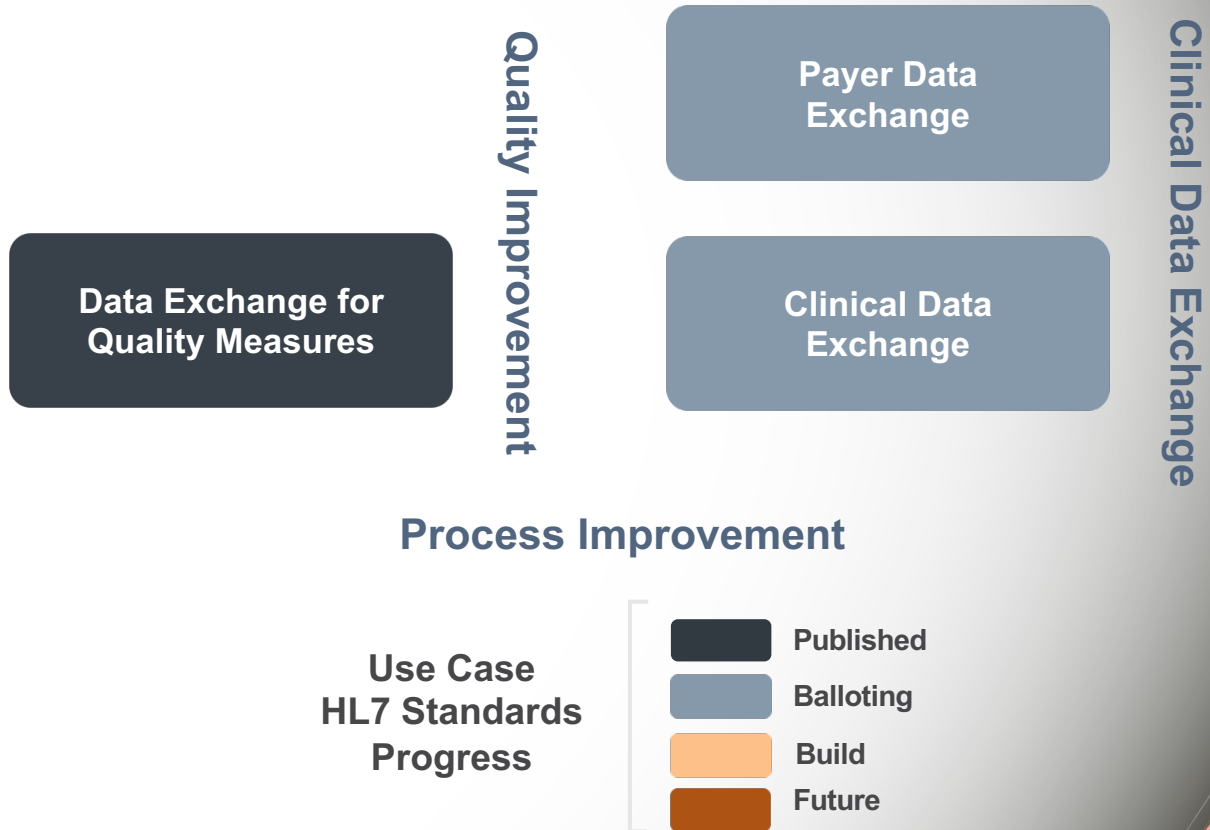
Quality Improvement

Payer Data Exchange

Clinical Data Exchange

Data Exchange for Quality Measures

Clinical Data Exchange

Process Improvement

Use Case HL7 Standards Progress

Published

Balloting

Build

Future